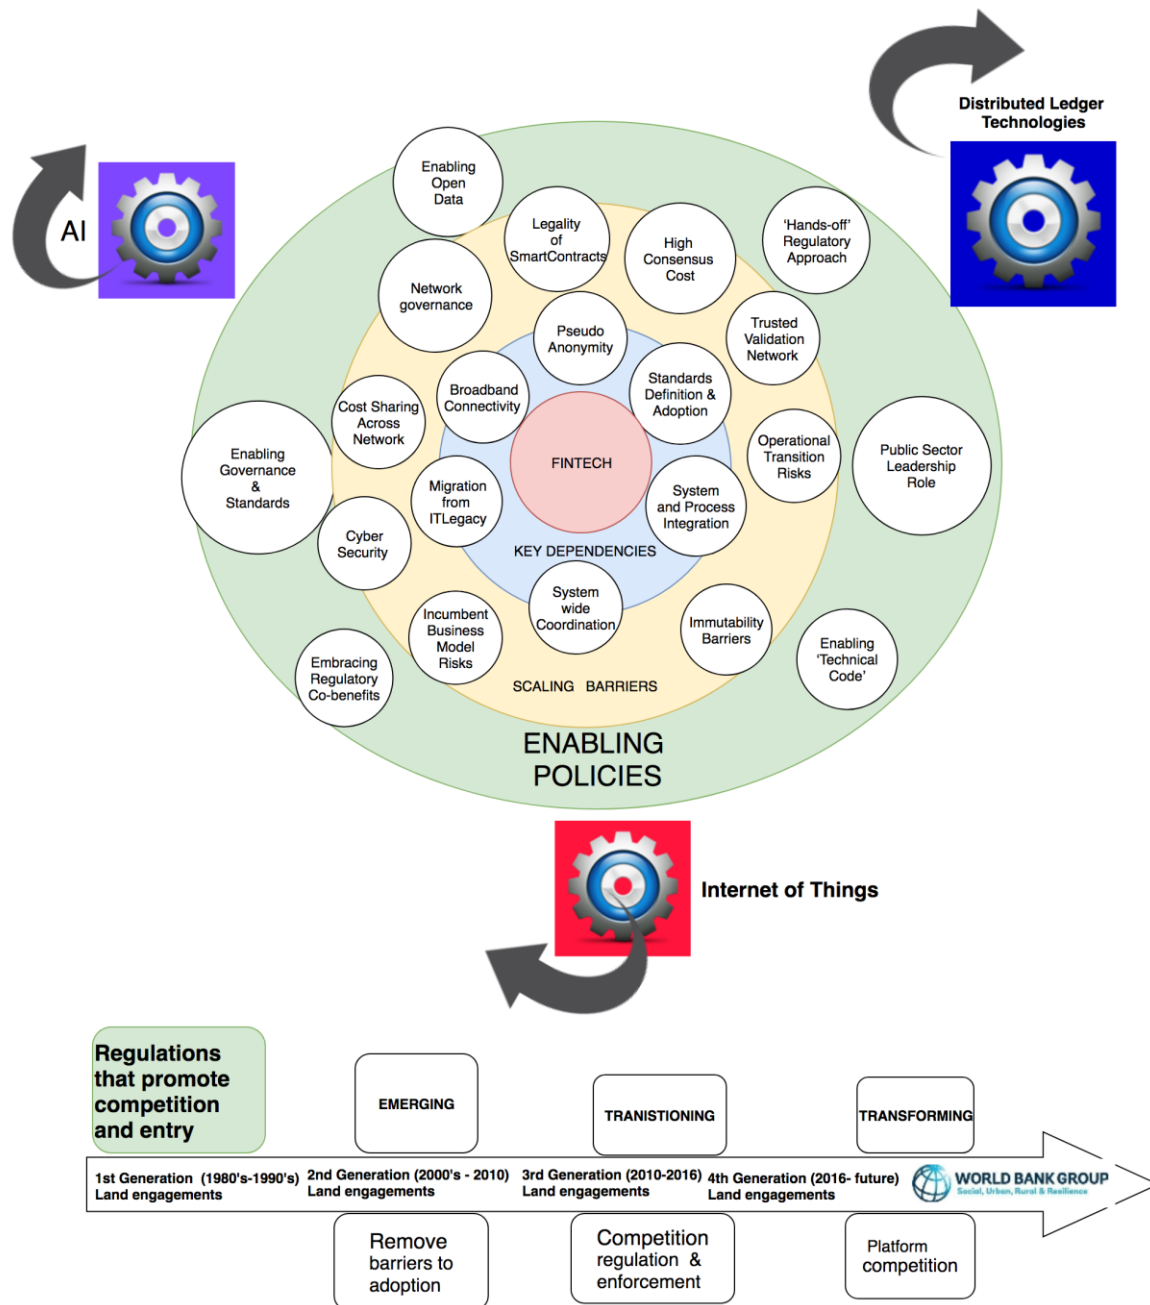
Distributed Ledger Technologies

AI

Enabling Open Data

Legality of SmartContracts

High Consensus Cost

'Hands-off' Regulatory Approach

Network governance

Pseudo Anonymity

Trusted Validation Network

Broadband Connectivity

Standards Definition & Adoption

Cost Sharing Across Network

FINTECH

Operational Transition Risks

Public Sector Leadership Role

Enabling Governance & Standards

Migration from ITLegacy

System and Process Integration

Cyber Security

KEY DEPENDENCIES

System wide Coordination

Incumbent Business Model Risks

Immutability Barriers

Enabling 'Technical Code'

Embracing Regulatory Co-benefits

SCALING BARRIERS

ENABLING POLICIES

Internet of Things

Regulations that promote competition and entry

EMERGING

TRANISTIONING

TRANSFORMING

1st Generation (1980's-1990's) Land engagements

2nd Generation (2000's - 2010) Land engagements

3rd Generation (2010-2016) Land engagements

4th Generation (2016- future) Land engagements

WORLD BANK GROUP
Social, Urban, Rural & Resilience

Remove barriers to adoption

Competition regulation & enforcement

Platform competition